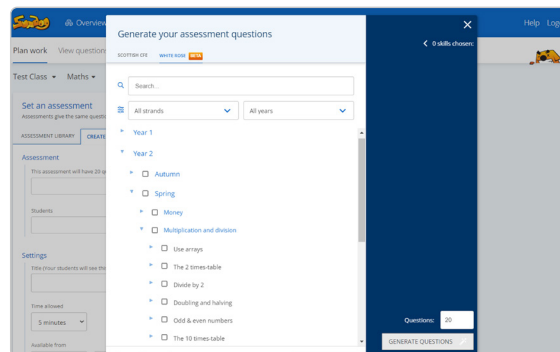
Overview

Help Log

Plan work View question

Test Class ▾ Maths ▾

Set an assessment
Assessments give the same questi

ASSESSMENT LIBRARY CREATE

Assessment
This assessment will have 20 qu

Students

Settings
Title (Your students will see thi

Time allowed
5 minutes

Available from

Generate your assessment questions

SCOTTISH CFE WHITE ROSE BETA

Search...

All strands

All years

Year 1

Year 2

Autumn

Spring

Money

Multiplication and division

Use arrays

The 2 times-table

Divide by 2

Doubling and halving

Odd & even numbers

The 10 times-table

0 skills chosen:

Questions: 20

GENERATE QUESTIONS